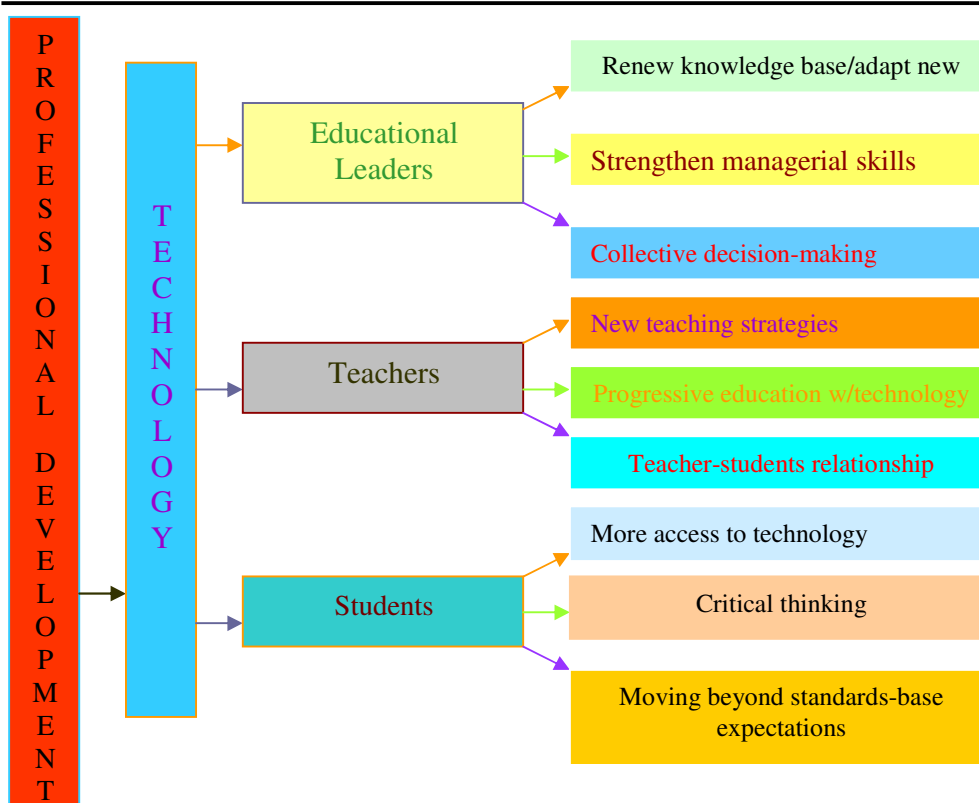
PROFESSIONAL DEVELOPMENT

TECHNOLOGY

Educational Leaders

Renew knowledge base/adapt new

Strengthen managerial skills

Collective decision-making

Teachers

New teaching strategies

Progressive education w/technology

Teacher-students relationship

Students

More access to technology

Critical thinking

Moving beyond standards-base expectations